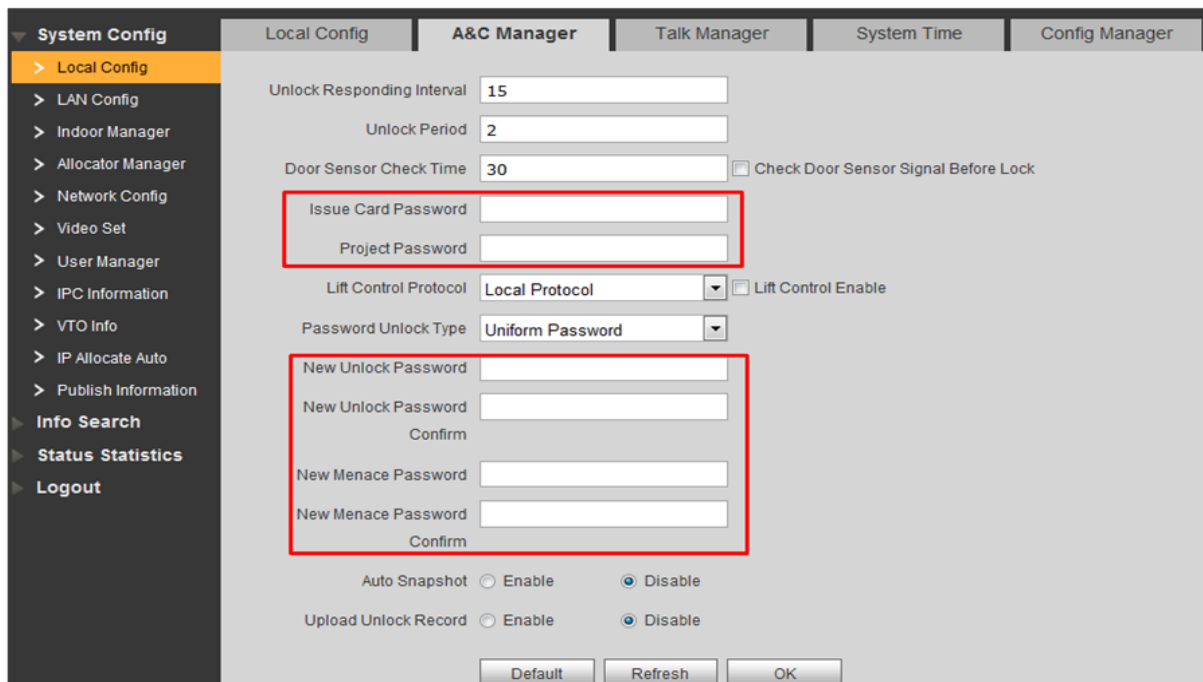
System Config
Local Config
LAN Config
Indoor Manager
Allocator Manager
Network Config
Video Set
User Manager
IPC Information
VTO Info
IP Allocate Auto
Publish Information
Info Search
Status Statistics
Logout

Local Config | A&C Manager | Talk Manager | System Time | Config Manager

Unlock Responding Interval 15
Unlock Period 2
Door Sensor Check Time 30 Check Door Sensor Signal Before Lock
Issue Card Password
Project Password
Lift Control Protocol Local Protocol Lift Control Enable
Password Unlock Type Uniform Password
New Unlock Password
New Unlock Password Confirm
New Menace Password
New Menace Password Confirm
Auto Snapshot Enable Disable
Upload Unlock Record Enable Disable

Default Refresh OK